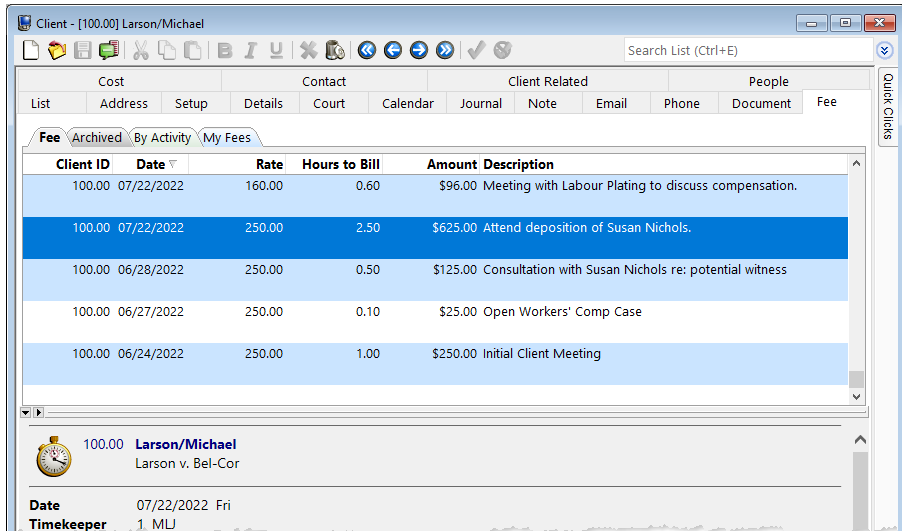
Client - [100.00] Larson/Michael

Search List (Ctrl+E)

Quick Clicks

| Cost | Contact | Client Related | People |
|---|---|---|---|

List | Address | Setup | Details | Court | Calendar | Journal | Note | Email | Phone | Document | Fee

Fee | Archived | By Activity | My Fees

| Client ID | Date | Rate | Hours to Bill | Amount | Description |
|---|---|---|---|---|---|
| 100.00 | 07/22/2022 | 160.00 | 0.60 | $96.00 | Meeting with Labour Plating to discuss compensation. |
| 100.00 | 07/22/2022 | 250.00 | 2.50 | $625.00 | Attend deposition of Susan Nichols. |
| 100.00 | 06/28/2022 | 250.00 | 0.50 | $125.00 | Consultation with Susan Nichols re: potential witness |
| 100.00 | 06/27/2022 | 250.00 | 0.10 | $25.00 | Open Workers' Comp Case |
| 100.00 | 06/24/2022 | 250.00 | 1.00 | $250.00 | Initial Client Meeting |

100.00 Larson/Michael
Larson v. Bel-Cor

Date 07/22/2022 Fri
Timekeeper 1 MLJ